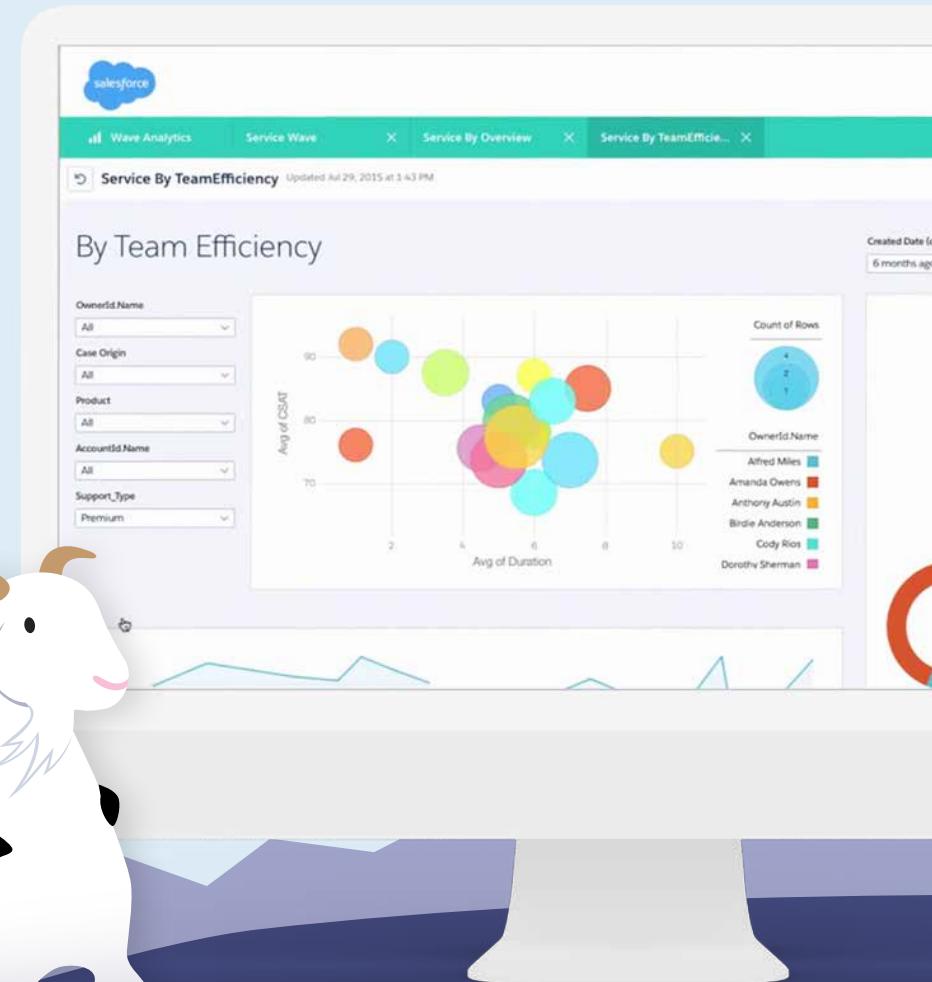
salesforce

Wave Analytics | Service Wave ✕ | Service By Overview ✕ | Service By TeamEfficie... ✕

Service By TeamEfficiency Updated Jul 29, 2015 at 1:43 PM

By Team Efficiency

Created Date (
6 months ag

OwnerId.Name
All
Case Origin
All
Product
All
AccountId.Name
All
Support_Type
Premium

Avg of CSAT
90
80
70

2
4
6
8
10
Avg of Duration

Count of Rows
4
2
1

OwnerId.Name
Alfred Miles
Amanda Owens
Anthony Austin
Birdie Anderson
Cody Rios
Dorothy Sherman